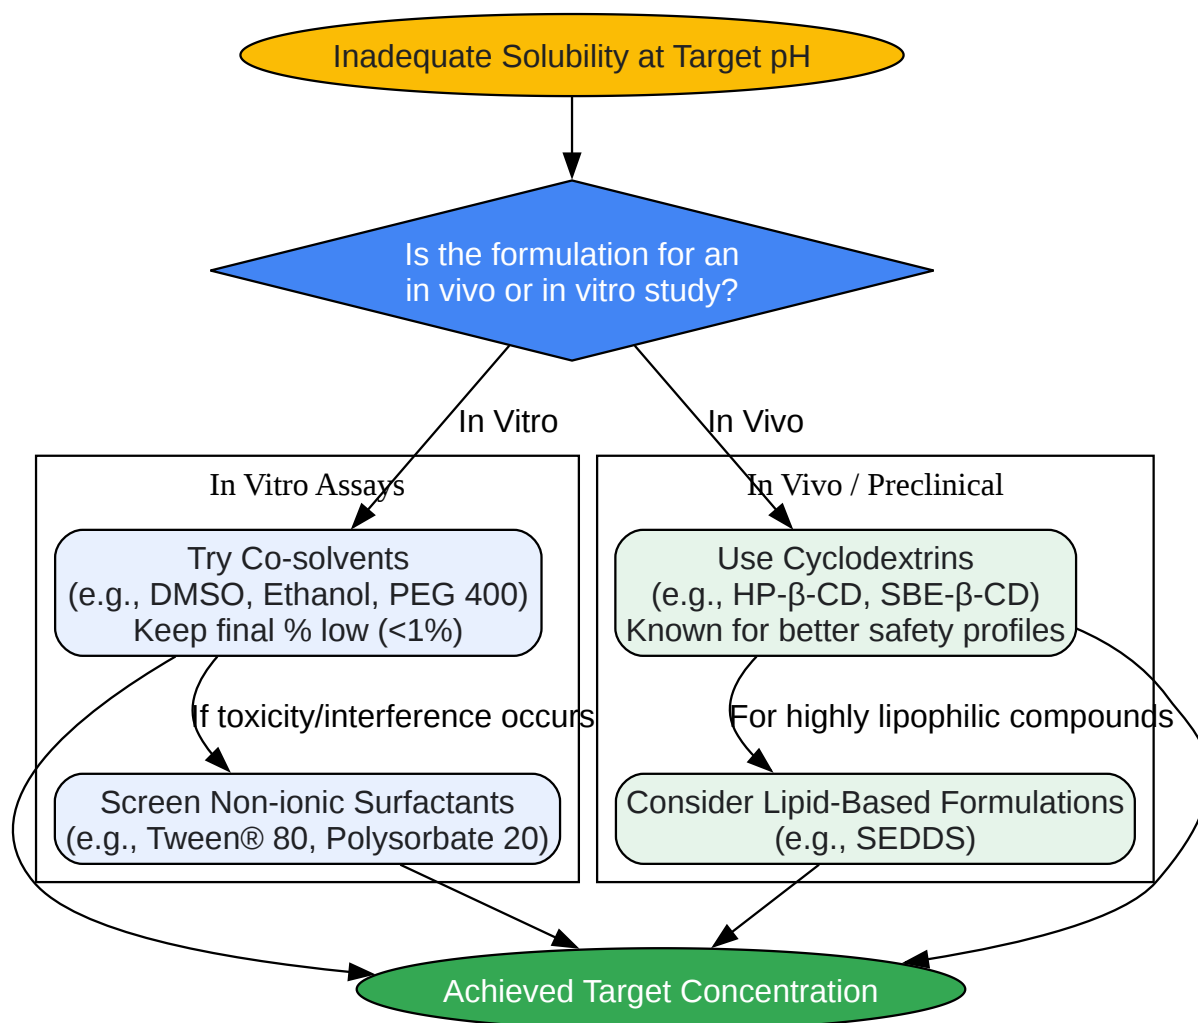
Inadequate Solubility at Target pH

Is the formulation for an in vivo or in vitro study?

In Vitro

In Vivo

In Vitro Assays

Try Co-solvents
(e.g., DMSO, Ethanol, PEG 400)
Keep final % low (<1%)

If toxicity/interference occurs

Screen Non-ionic Surfactants
(e.g., Tween® 80, Polysorbate 20)

In Vivo / Preclinical

Use Cyclodextrins
(e.g., HP-β-CD, SBE-β-CD)
Known for better safety profiles

For highly lipophilic compounds

Consider Lipid-Based Formulations
(e.g., SEDDS)

Achieved Target Concentration